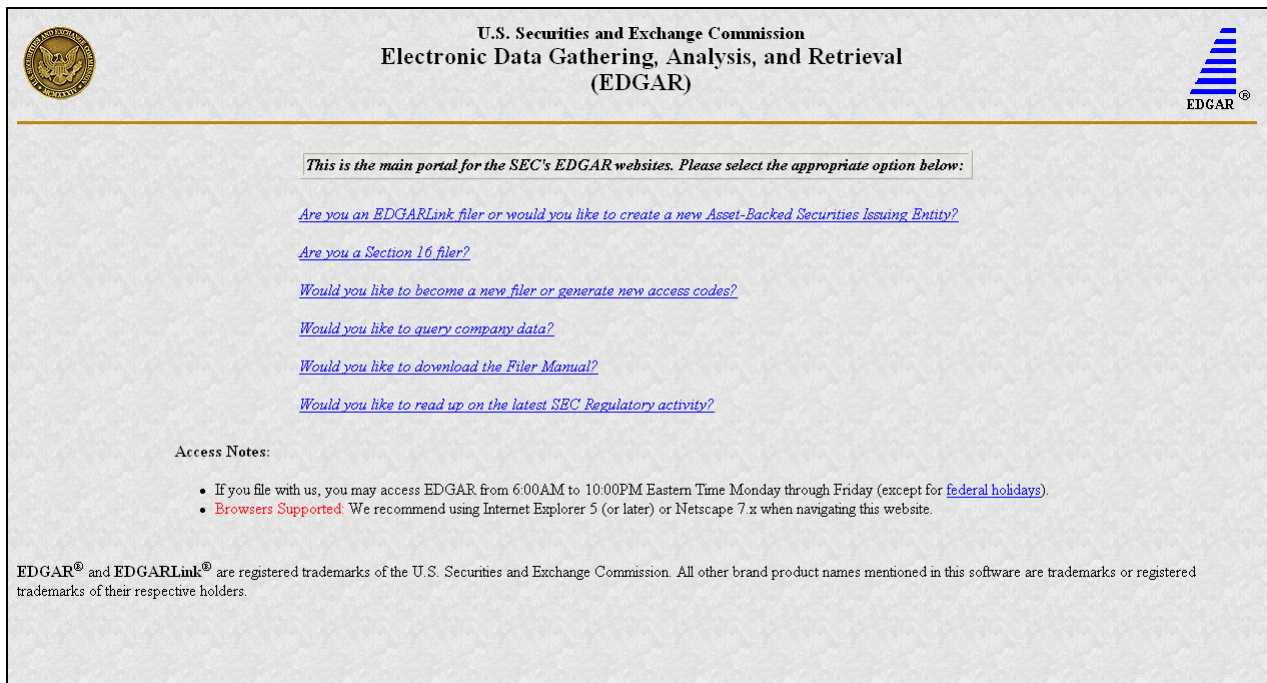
U.S. Securities and Exchange Commission
Electronic Data Gathering, Analysis, and Retrieval
(EDGAR)

EDGAR®

This is the main portal for the SEC's EDGAR websites. Please select the appropriate option below:

Are you an EDGARLink filer or would you like to create a new Asset-Backed Securities Issuing Entity?

Are you a Section 16 filer?

Would you like to become a new filer or generate new access codes?

Would you like to query company data?

Would you like to download the Filer Manual?

Would you like to read up on the latest SEC Regulatory activity?

Access Notes:

- If you file with us, you may access EDGAR from 6:00AM to 10:00PM Eastern Time Monday through Friday (except for federal holidays).
- Browsers Supported: We recommend using Internet Explorer 5 (or later) or Netscape 7.x when navigating this website.

EDGAR® and EDGARLink® are registered trademarks of the U.S. Securities and Exchange Commission. All other brand product names mentioned in this software are trademarks or registered trademarks of their respective holders.